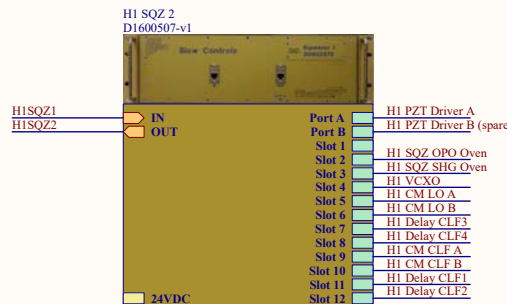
H1 SQZ 2
D1600507-v1

Slow Controls

Squeezer 1
S0900270

H1SQZ1
H1SQZ2

IN
OUT

24VDC

Port A
Port B
Slot 1
Slot 2
Slot 3
Slot 4
Slot 5
Slot 6
Slot 7
Slot 8
Slot 9
Slot 10
Slot 11
Slot 12

H1 PZT Driver A
H1 PZT Driver B (spare
H1 SQZ OPO Oven
H1 SQZ SHG Oven
H1 VCXO
H1 CM LO A
H1 CM LO B
H1 Delay CLF3
H1 Delay CLF4
H1 CM CLF A
H1 CM CLF B
H1 Delay CLF1
H1 Delay CLF2